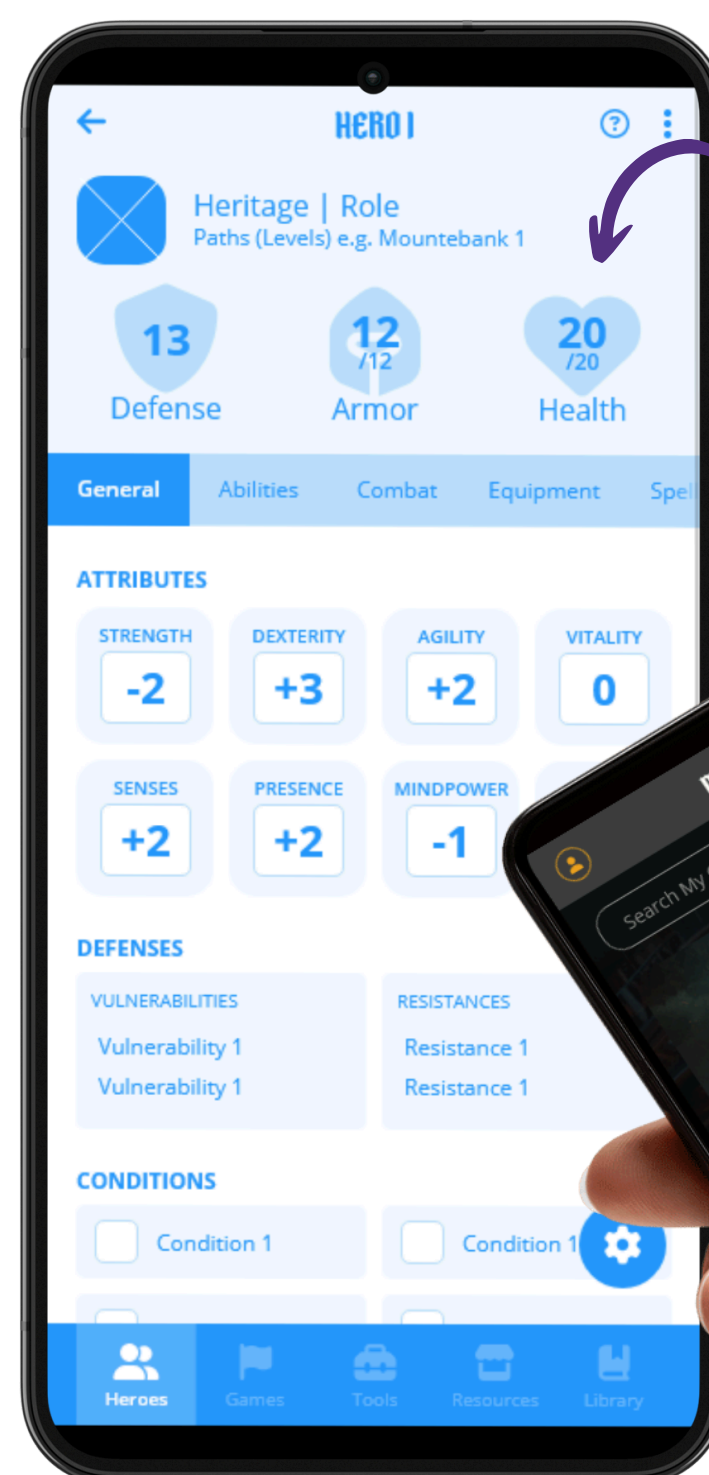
HERO I

Heritage | Role
Paths (Levels) e.g. Mountebank 1

13
Defense

12
/12
Armor

20
/20
Health

General Abilities Combat Equipment Spel

ATTRIBUTES

STRENGTH
-2

DEXTERITY
+3

AGILITY
+2

VITALITY
0

SENSES
+2

PRESENCE
+2

MINDPOWER
-1

DEFENSES

VULNERABILITIES
Vulnerability 1
Vulnerability 1

RESISTANCES
Resistance 1
Resistance 1

CONDITIONS

Condition 1

Condition 1

Search My

Heroes Games Tools Resources Library